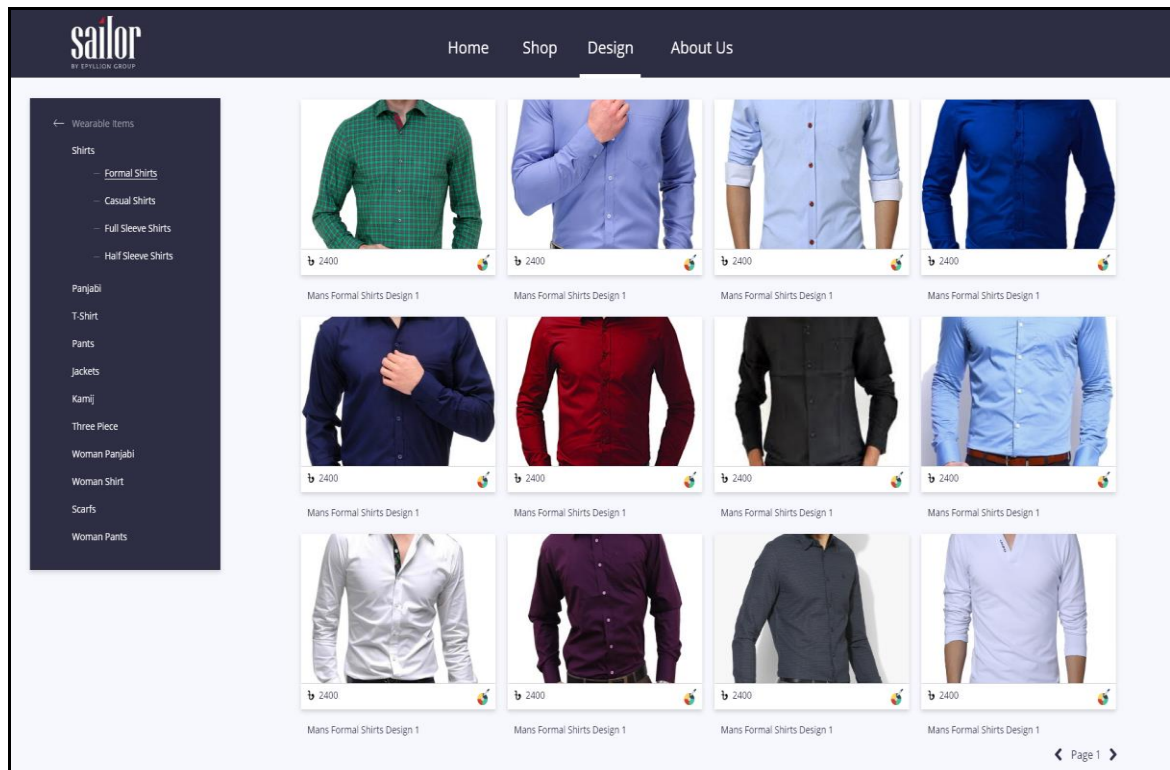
sailor
BY EPYLLION GROUP

Home Shop Design About Us

← Wearable Items
Shirts
– Formal Shirts
– Casual Shirts
– Full Sleeve Shirts
– Half Sleeve Shirts
Panjabi
T-Shirt
Pants
Jackets
Kamij
Three Piece
Woman Panjabi
Woman Shirt
Scarfs
Woman Pants

৳ 2400
Mans Formal Shirts Design 1

৳ 2400
Mans Formal Shirts Design 1

৳ 2400
Mans Formal Shirts Design 1

৳ 2400
Mans Formal Shirts Design 1

৳ 2400
Mans Formal Shirts Design 1

৳ 2400
Mans Formal Shirts Design 1

৳ 2400
Mans Formal Shirts Design 1

৳ 2400
Mans Formal Shirts Design 1

৳ 2400
Mans Formal Shirts Design 1

৳ 2400
Mans Formal Shirts Design 1

৳ 2400
Mans Formal Shirts Design 1

৳ 2400
Mans Formal Shirts Design 1

Page 1